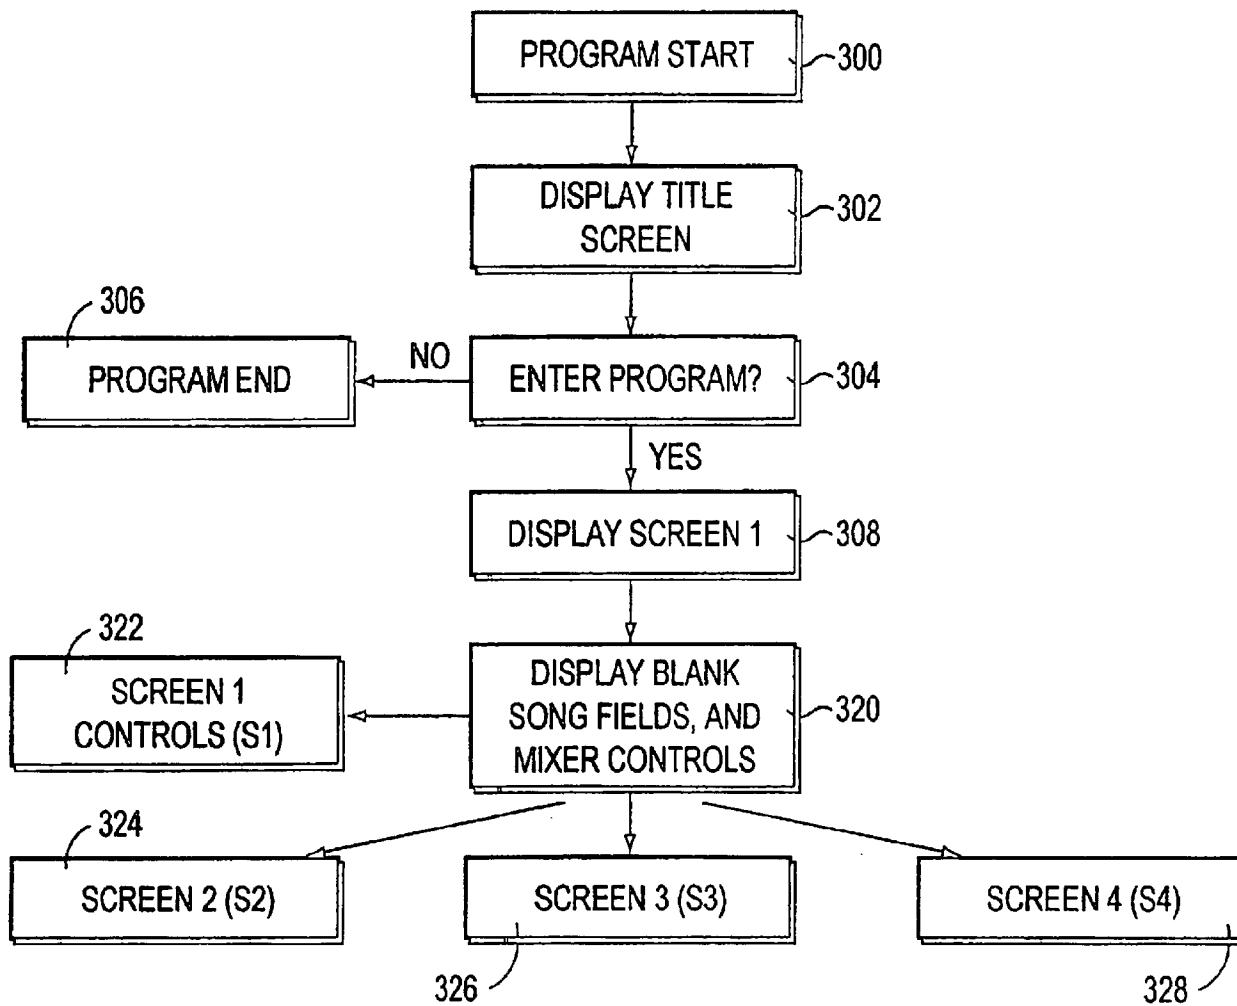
PROGRAM START
300

DISPLAY TITLE SCREEN
302

306
PROGRAM END

NO

ENTER PROGRAM?
304

YES

DISPLAY SCREEN 1
308

322
SCREEN 1 CONTROLS (S1)

DISPLAY BLANK SONG FIELDS, AND MIXER CONTROLS
320

324
SCREEN 2 (S2)

SCREEN 3 (S3)

SCREEN 4 (S4)

326

328